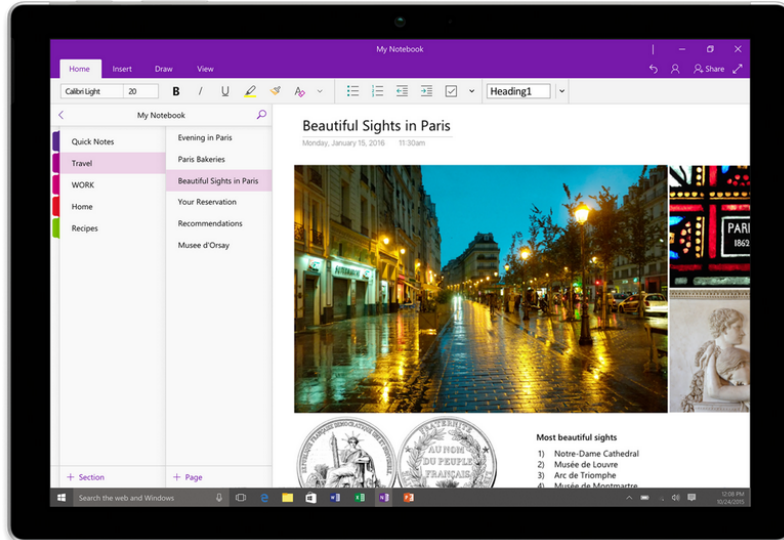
My Notebook

Home Insert Draw View

Share

Calibri Light 20

B I U

Heading1

My Notebook

Quick Notes
Travel
WORK
Home
Recipes

Evening in Paris
Paris Bakeries
Beautiful Sights in Paris
Your Reservation
Recommendations
Musee d'Orsay

Beautiful Sights in Paris

Monday, January 15, 2016 11:30am

PARIS
1862

AU NOM DU PEUPLE FRANÇAIS

Most beautiful sights

1) Notre-Dame Cathedral
2) Musée de Louvre
3) Arc de Triomphe
4) Musée de Montmartre

+ Section
+ Page

Search the web and Windows

12:08 PM
10/24/2015